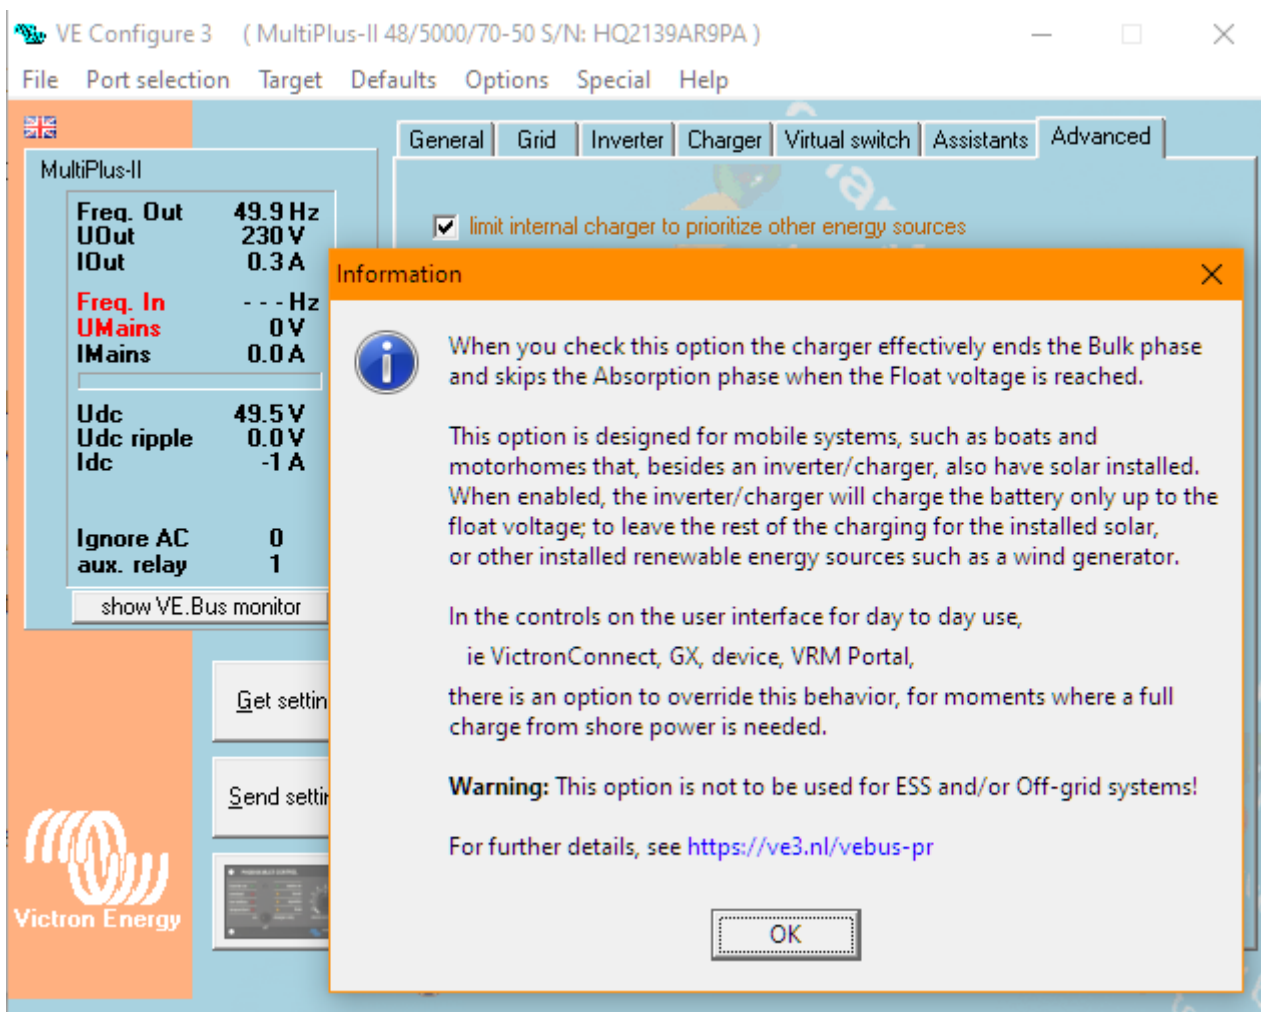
VE Configure 3 ( MultiPlus-II 48/5000/70-50 S/N: HQ2139AR9PA )

File Port selection Target Defaults Options Special Help

MultiPlus-II

| Freq. Out | 49.9 Hz |
|---|---|
| UOut | 230 V |
| IOut | 0.3 A |
| Freq. In | - - - Hz |
| UMains | 0 V |
| IMains | 0.0 A |
| Udc | 49.5 V |
| Udc ripple | 0.0 V |
| Idc | -1 A |
| Ignore AC | 0 |
| aux. relay | 1 |

show VE.Bus monitor

Get settin

Send settir

Victron Energy

General Grid Inverter Charger Virtual switch Assistants Advanced

limit internal charger to prioritize other energy sources

Information

When you check this option the charger effectively ends the Bulk phase and skips the Absorption phase when the Float voltage is reached.

This option is designed for mobile systems, such as boats and motorhomes that, besides an inverter/charger, also have solar installed. When enabled, the inverter/charger will charge the battery only up to the float voltage; to leave the rest of the charging for the installed solar, or other installed renewable energy sources such as a wind generator.

In the controls on the user interface for day to day use,

ie VictronConnect, GX, device, VRM Portal,

there is an option to override this behavior, for moments where a full charge from shore power is needed.

**Warning:** This option is not to be used for ESS and/or Off-grid systems!

For further details, see https://ve3.nl/vebus-pr

OK